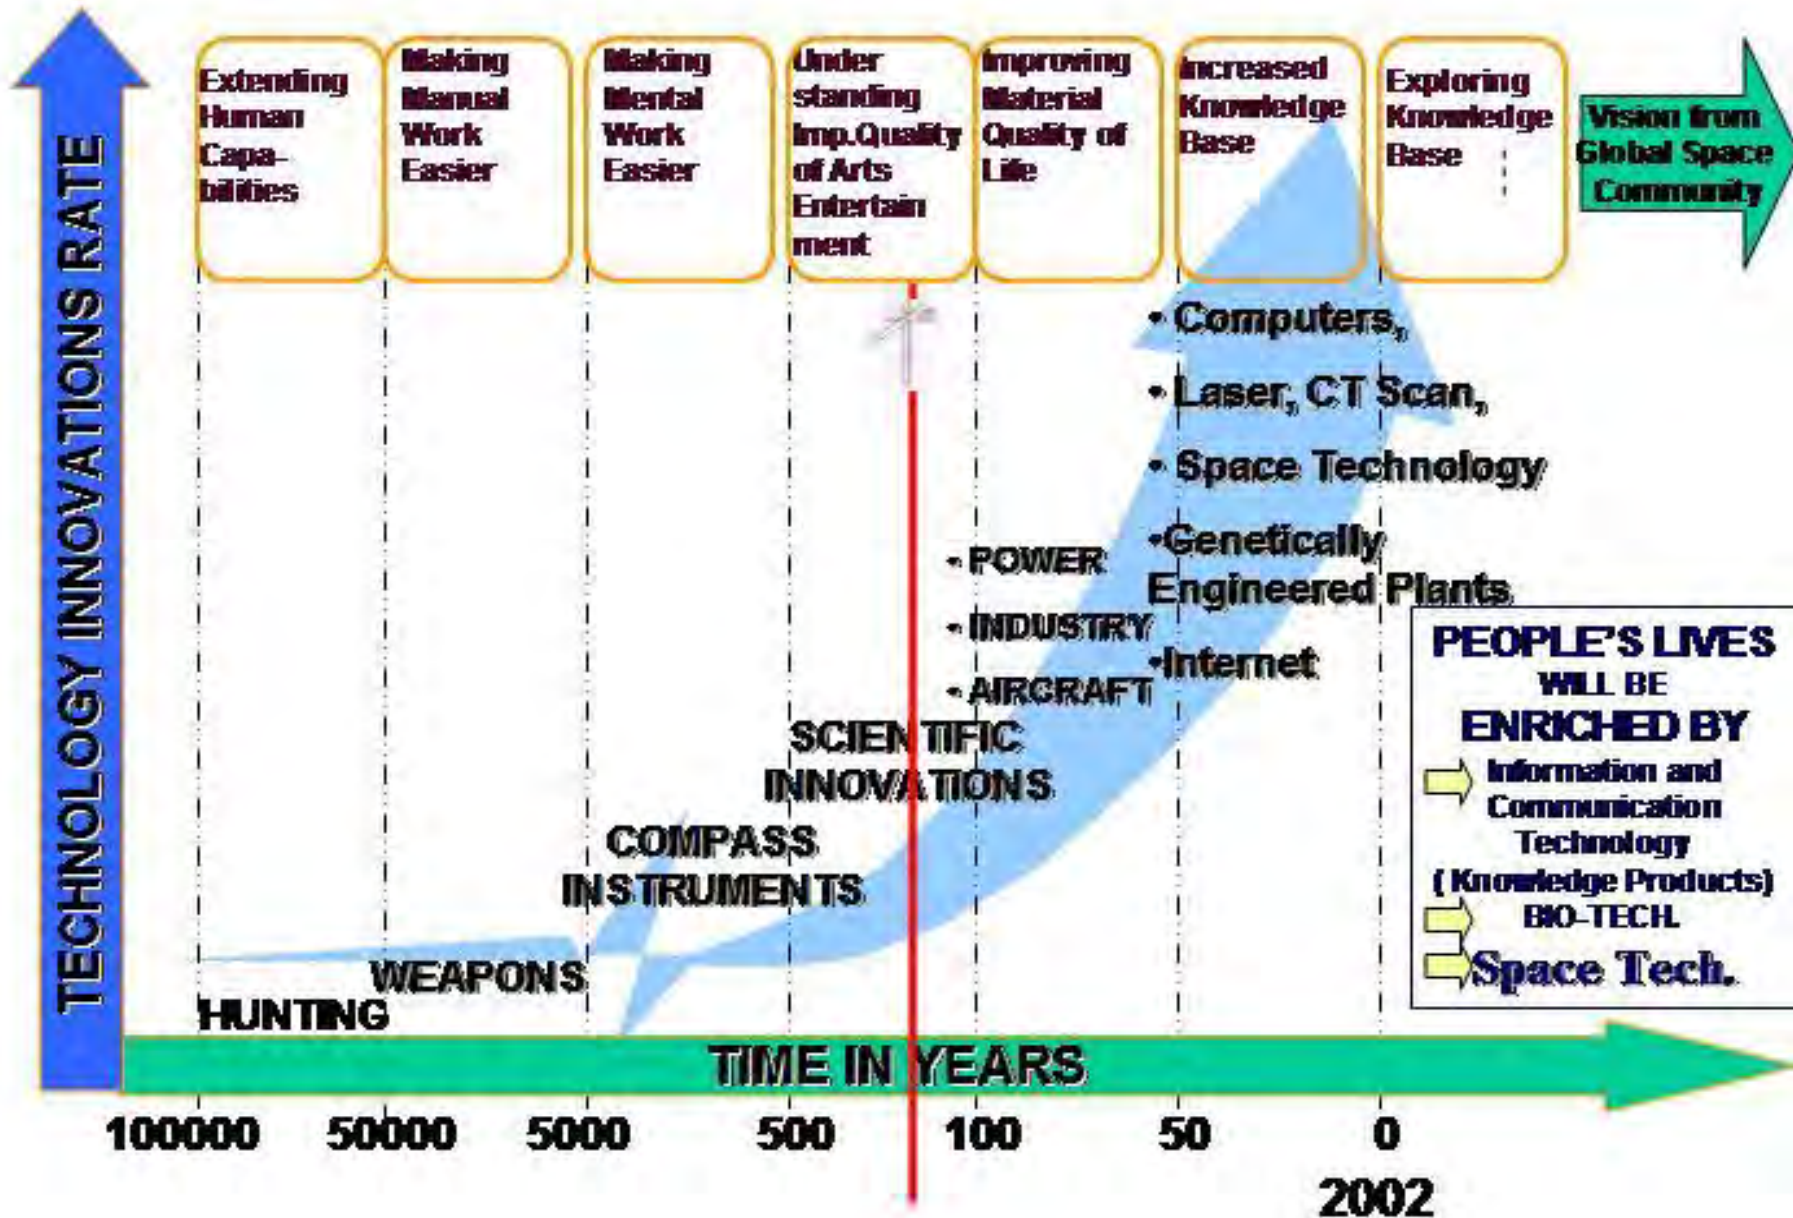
TECHNOLOGY INNOVATIONS RATE

Extending Human Capabilities

Making Manual Work Easier

Making Mental Work Easier

Under standing Imp.Quality of Arts Entertain ment

Improving Material Quality of Life

Increased Knowledge Base

Exploring Knowledge Base

Vision from Global Space Community

• Computers,

• Laser, CT Scan,

• Space Technology

•Genetically Engineered Plants

•Internet

• POWER

• INDUSTRY

• AIRCRAFT

SCIENTIFIC INNOVATIONS

COMPASS INSTRUMENTS

WEAPONS

HUNTING

PEOPLE'S LIVES WILL BE ENRICHED BY

Information and Communication Technology (Knowledge Products)

BIO-TECH.

Space Tech.

TIME IN YEARS

100000 50000 5000 500 100 50 0

2002